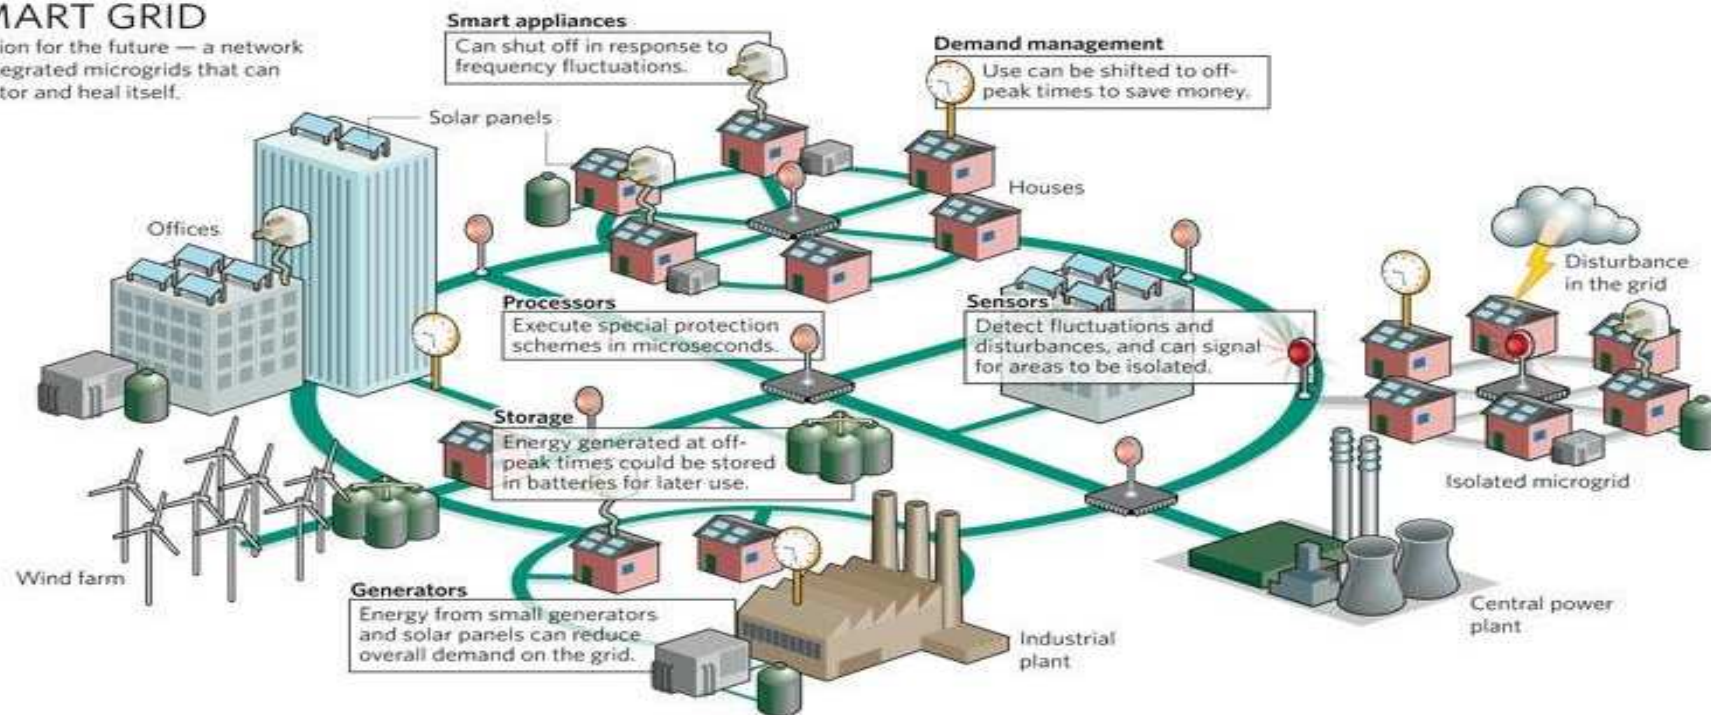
MART GRID

ion for the future — a network egrated microgrids that can tor and heal itself.

Smart appliances
Can shut off in response to frequency fluctuations.

Demand management
Use can be shifted to off-peak times to save money.

Solar panels

Houses

Offices

Processors
Execute special protection schemes in microseconds.

Sensors
Detect fluctuations and disturbances, and can signal for areas to be isolated.

Disturbance in the grid

Storage
Energy generated at off-peak times could be stored in batteries for later use.

Isolated microgrid

Wind farm

Generators
Energy from small generators and solar panels can reduce overall demand on the grid.

Industrial plant

Central power plant